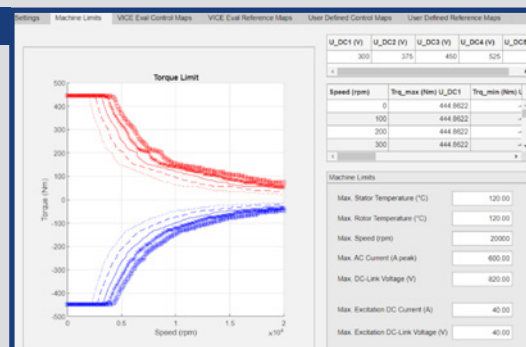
Settings | Machine Limits | VICE Eval Control Maps | VICE Eval Reference Maps | User Defined Control Maps | User Defined Reference Maps

Torque Limit

500
400
300
200
100
0
-100
-200
-300
-400
-500

Torque (Nm)

0 0.5 1 1.5 2
Speed (rpm)
$\times10^4$

| U_DC1 (V) | U_DC2 (V) | U_DC3 (V) | U_DC4 (V) | U_DC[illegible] |
|---|---|---|---|---|
| 300 | 375 | 450 | 525 | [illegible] |

| Speed (rpm) | Trq_max (Nm) U_DC1 | Trq_min (Nm) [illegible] |
|---|---|---|
| 0 | 444.8622 | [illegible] |
| 100 | 444.8622 | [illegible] |
| 200 | 444.8622 | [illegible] |
| 300 | 444.8622 | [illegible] |

Machine Limits

Max. Stator Temperature (°C) 120.00
Max. Rotor Temperature (°C) 120.00
Max. Speed (rpm) 20000
Max. AC Current (A peak) 600.00
Max. DC-Link Voltage (V) 820.00

Max. Excitation DC Current (A) 40.00
Max. Excitation DC-Link Voltage (V) 40.00